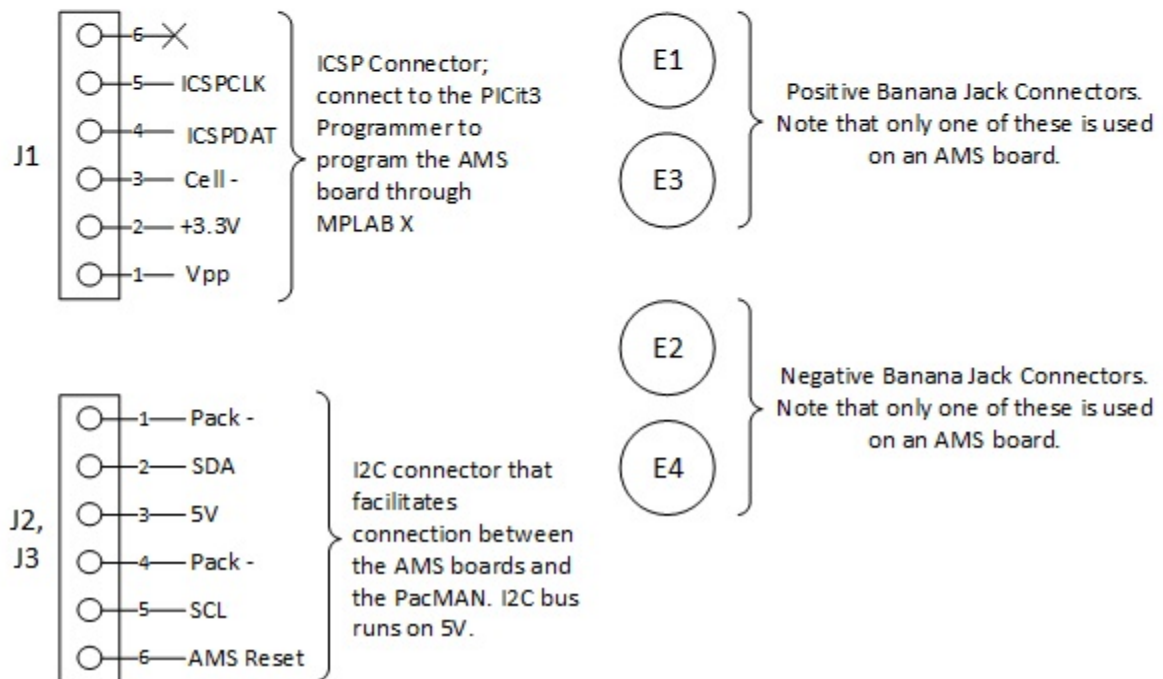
J1

6
5 ICSPCLK
4 ICSPDAT
3 Cell -
2 +3.3V
1 Vpp

ICSP Connector; connect to the PICit3 Programmer to program the AMS board through MPLAB X

E1

E3

Positive Banana Jack Connectors. Note that only one of these is used on an AMS board.

E2

E4

Negative Banana Jack Connectors. Note that only one of these is used on an AMS board.

J2, J3

1 Pack -
2 SDA
3 5V
4 Pack -
5 SCL
6 AMS Reset

I2C connector that facilitates connection between the AMS boards and the PacMAN. I2C bus runs on 5V.